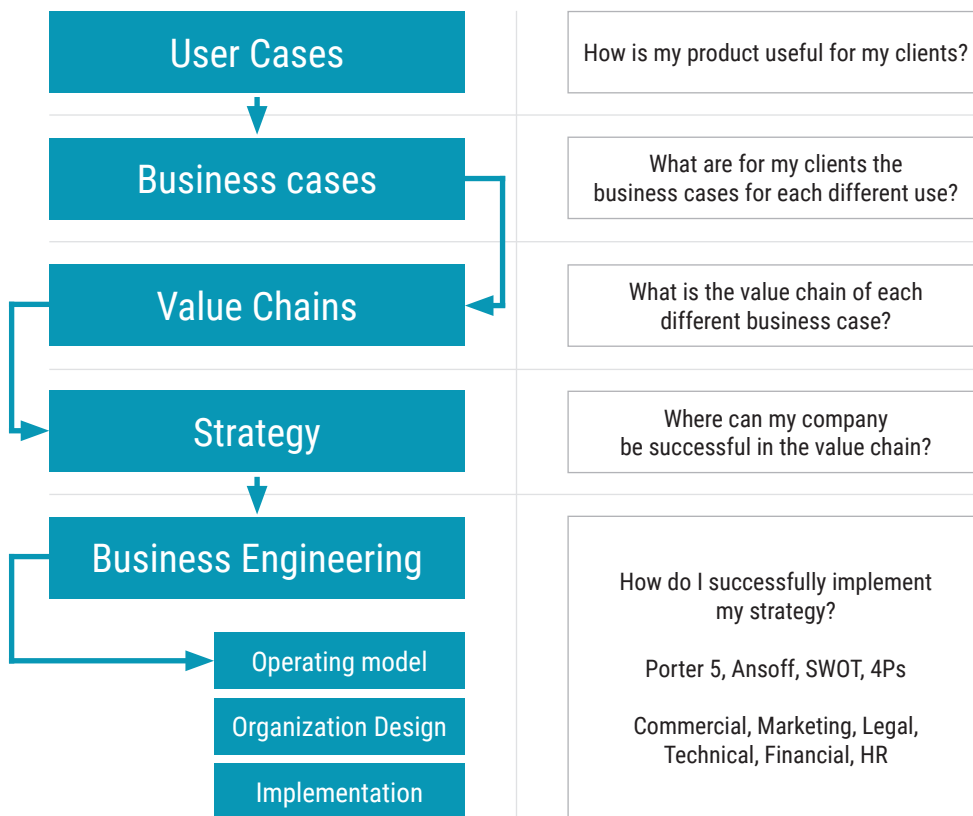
User Cases

How is my product useful for my clients?

Business cases

What are for my clients the business cases for each different use?

Value Chains

What is the value chain of each different business case?

Strategy

Where can my company be successful in the value chain?

Business Engineering

Operating model

Organization Design

Implementation

How do I successfully implement my strategy?

Porter 5, Ansoff, SWOT, 4Ps

Commercial, Marketing, Legal, Technical, Financial, HR